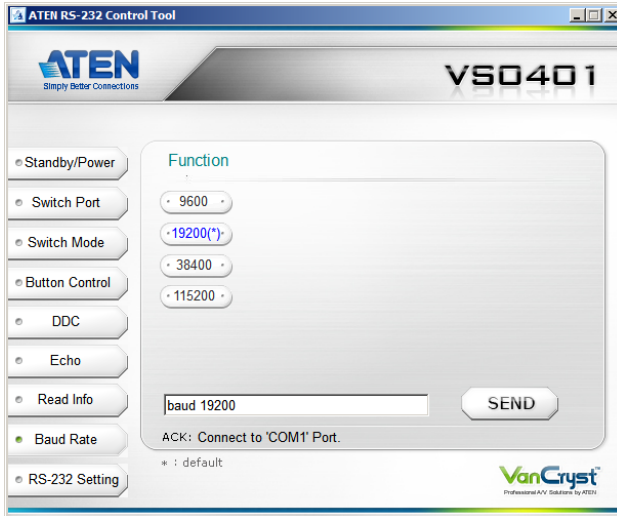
ATEN RS-232 Control Tool

ATEN
Simply Better Connections

VS0401

Standby/Power
Switch Port
Switch Mode
Button Control
DDC
Echo
Read Info
Baud Rate
RS-232 Setting

Function

9600
19200(*)
38400
115200

baud 19200

SEND

ACK: Connect to 'COM1' Port.

* : default

VanCryst
Professional A/V Solutions by ATEN